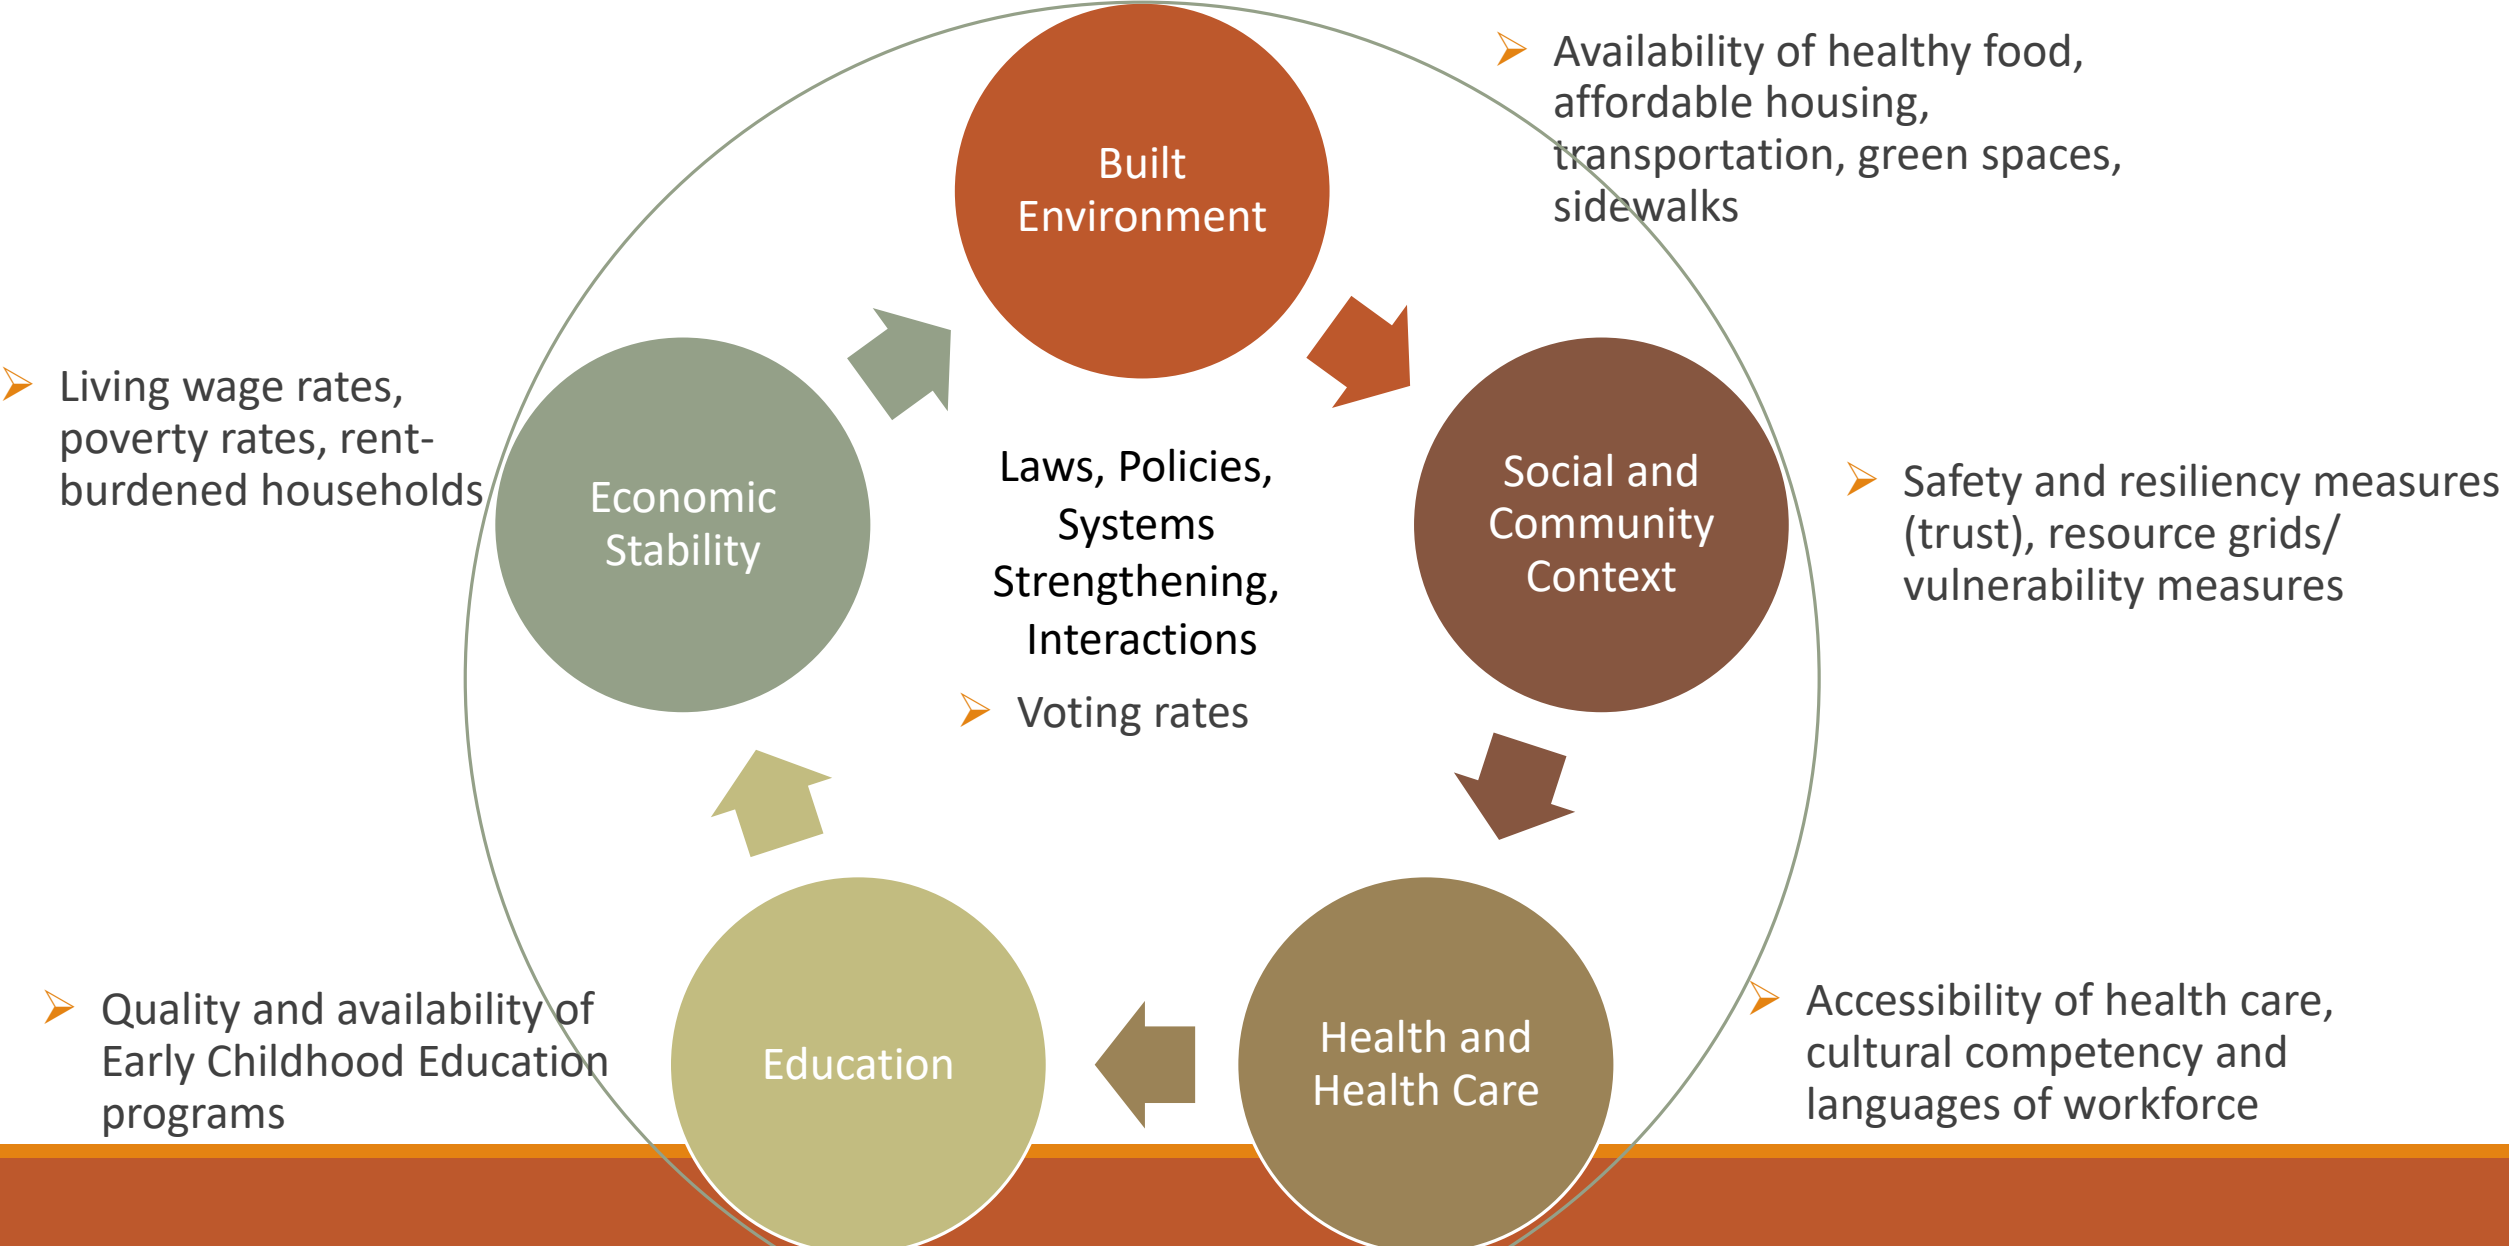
Built Environment

Availability of healthy food, affordable housing, transportation, green spaces, sidewalks

Living wage rates, poverty rates, rent-burdened households

Economic Stability

Laws, Policies, Systems Strengthening, Interactions

Voting rates

Social and Community Context

Safety and resiliency measures (trust), resource grids/ vulnerability measures

Quality and availability of Early Childhood Education programs

Education

Health and Health Care

Accessibility of health care, cultural competency and languages of workforce